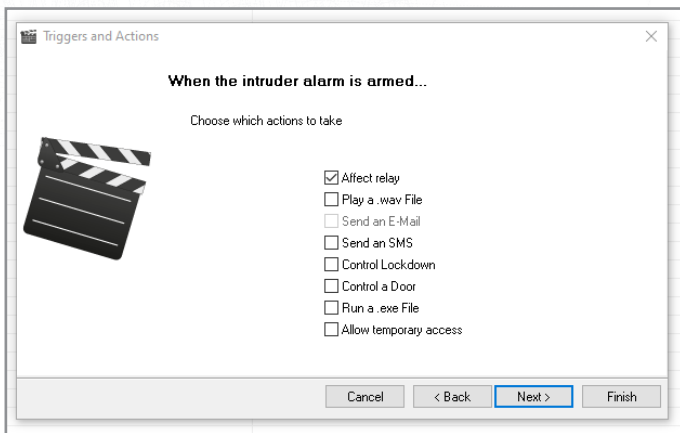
Triggers and Actions

When the intruder alarm is armed...

Choose which actions to take

☑ Affect relay
☐ Play a .wav File
☐ Send an E-Mail
☐ Send an SMS
☐ Control Lockdown
☐ Control a Door
☐ Run a .exe File
☐ Allow temporary access

Cancel | < Back | Next > | Finish